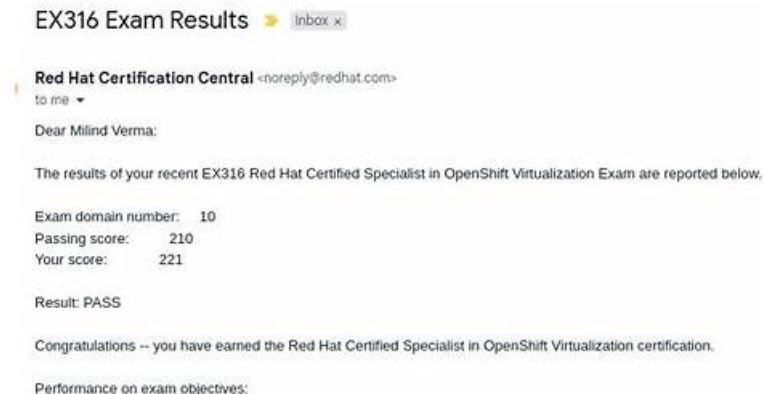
EX316 Exam Results Inbox ×

Red Hat Certification Central <noreply@redhat.com>
to me

Dear Milind Verma:

The results of your recent EX316 Red Hat Certified Specialist in OpenShift Virtualization Exam are reported below.

Exam domain number: 10
Passing score: 210
Your score: 221

Result: PASS

Congratulations -- you have earned the Red Hat Certified Specialist in OpenShift Virtualization certification.

Performance on exam objectives: